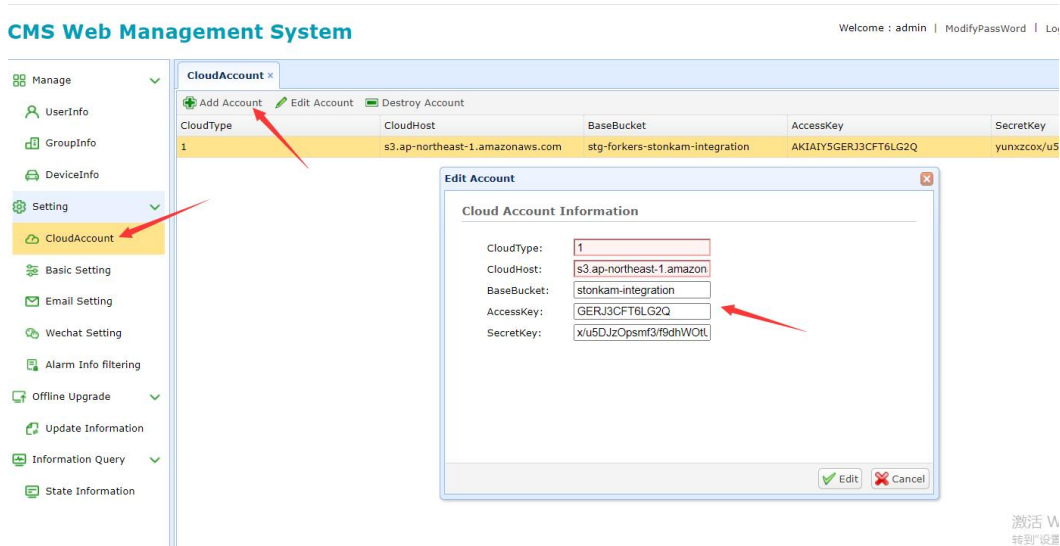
CMS Web Management System

Welcome : admin | ModifyPassWord | Lo

Manage
UserInfo
GroupInfo
DeviceInfo
Setting
CloudAccount
Basic Setting
Email Setting
Wechat Setting
Alarm Info filtering
Offline Upgrade
Update Information
Information Query
State Information

CloudAccount ×

Add Account Edit Account Destroy Account

| CloudType | CloudHost | BaseBucket | AccessKey | SecretKey |
|---|---|---|---|---|
| 1 | s3.ap-northeast-1.amazonaws.com | stg-forkers-stonkam-integration | AKIAIY5GERJ3CFT6LG2Q | yunxzcox/u5 |

Edit Account

Cloud Account Information

CloudType: 1
CloudHost: s3.ap-northeast-1.amazon
BaseBucket: stonkam-integration
AccessKey: GERJ3CFT6LG2Q
SecretKey: x/u5DJzOpsmf3/f9dhWOtL

Edit Cancel

激活 W
转到"设置